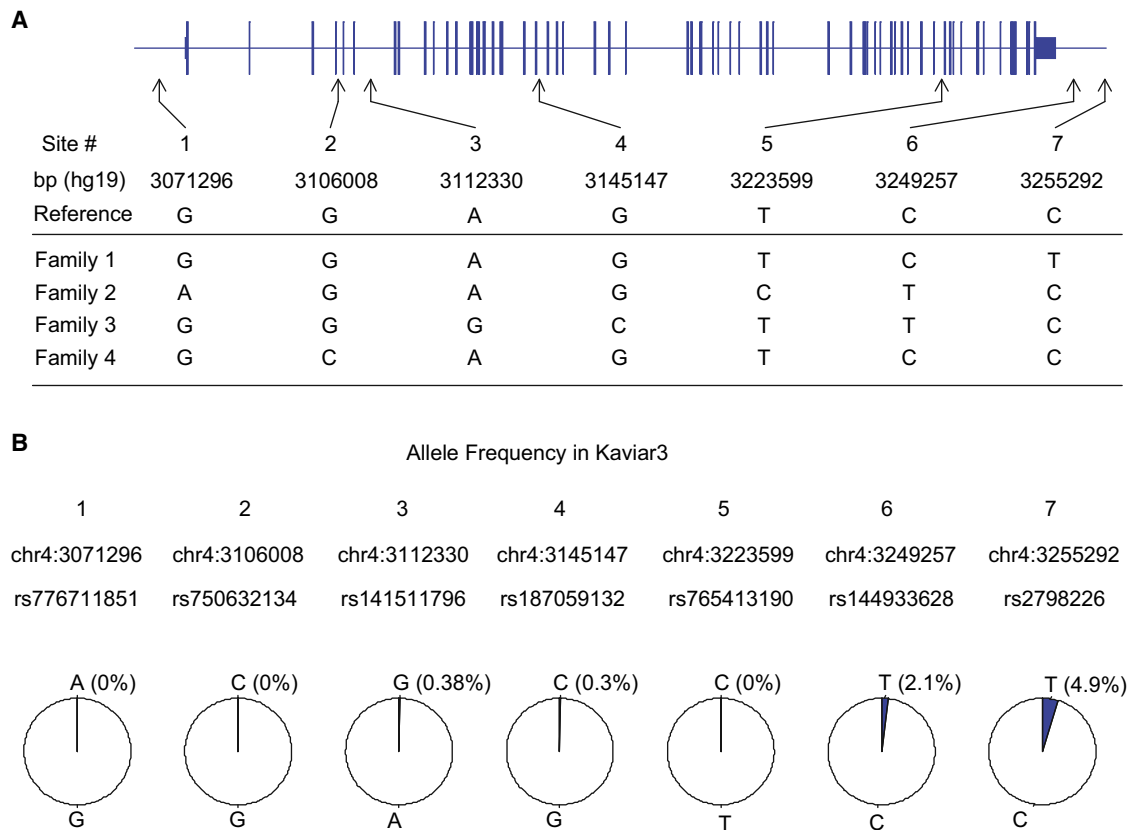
A

| Site # | 1 | 2 | 3 | 4 | 5 | 6 | 7 |
|---|---|---|---|---|---|---|---|
| bp (hg19) | 3071296 | 3106008 | 3112330 | 3145147 | 3223599 | 3249257 | 3255292 |
| Reference | G | G | A | G | T | C | C |
| Family 1 | G | G | A | G | T | C | T |
| Family 2 | A | G | A | G | C | T | C |
| Family 3 | G | G | G | C | T | T | C |
| Family 4 | G | C | A | G | T | C | C |

B

Allele Frequency in Kaviar3

| 1 | 2 | 3 | 4 | 5 | 6 | 7 |
|---|---|---|---|---|---|---|
| chr4:3071296 | chr4:3106008 | chr4:3112330 | chr4:3145147 | chr4:3223599 | chr4:3249257 | chr4:3255292 |
| rs776711851 | rs750632134 | rs141511796 | rs187059132 | rs765413190 | rs144933628 | rs2798226 |

A (0%)
G

C (0%)
G

G (0.38%)
A

C (0.3%)
G

C (0%)
T

T (2.1%)
C

T (4.9%)
C